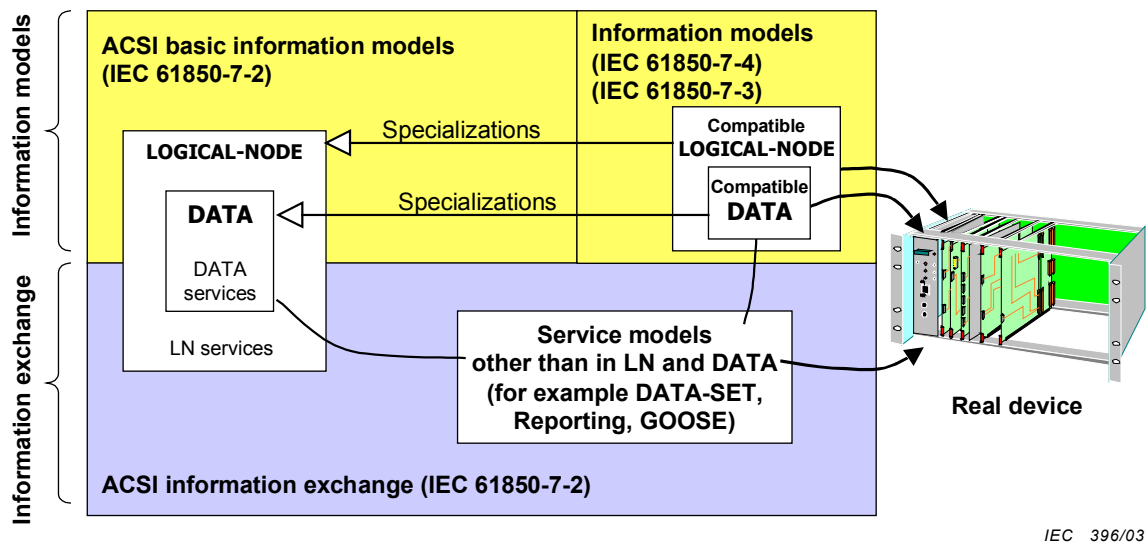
Information models

Information exchange

ACSI basic information models (IEC 61850-7-2)

Information models (IEC 61850-7-4) (IEC 61850-7-3)

LOGICAL-NODE

Specializations

Compatible LOGICAL-NODE

DATA

Specializations

Compatible DATA

DATA services

LN services

Service models other than in LN and DATA (for example DATA-SET, Reporting, GOOSE)

Real device

ACSI information exchange (IEC 61850-7-2)

IEC 396/03